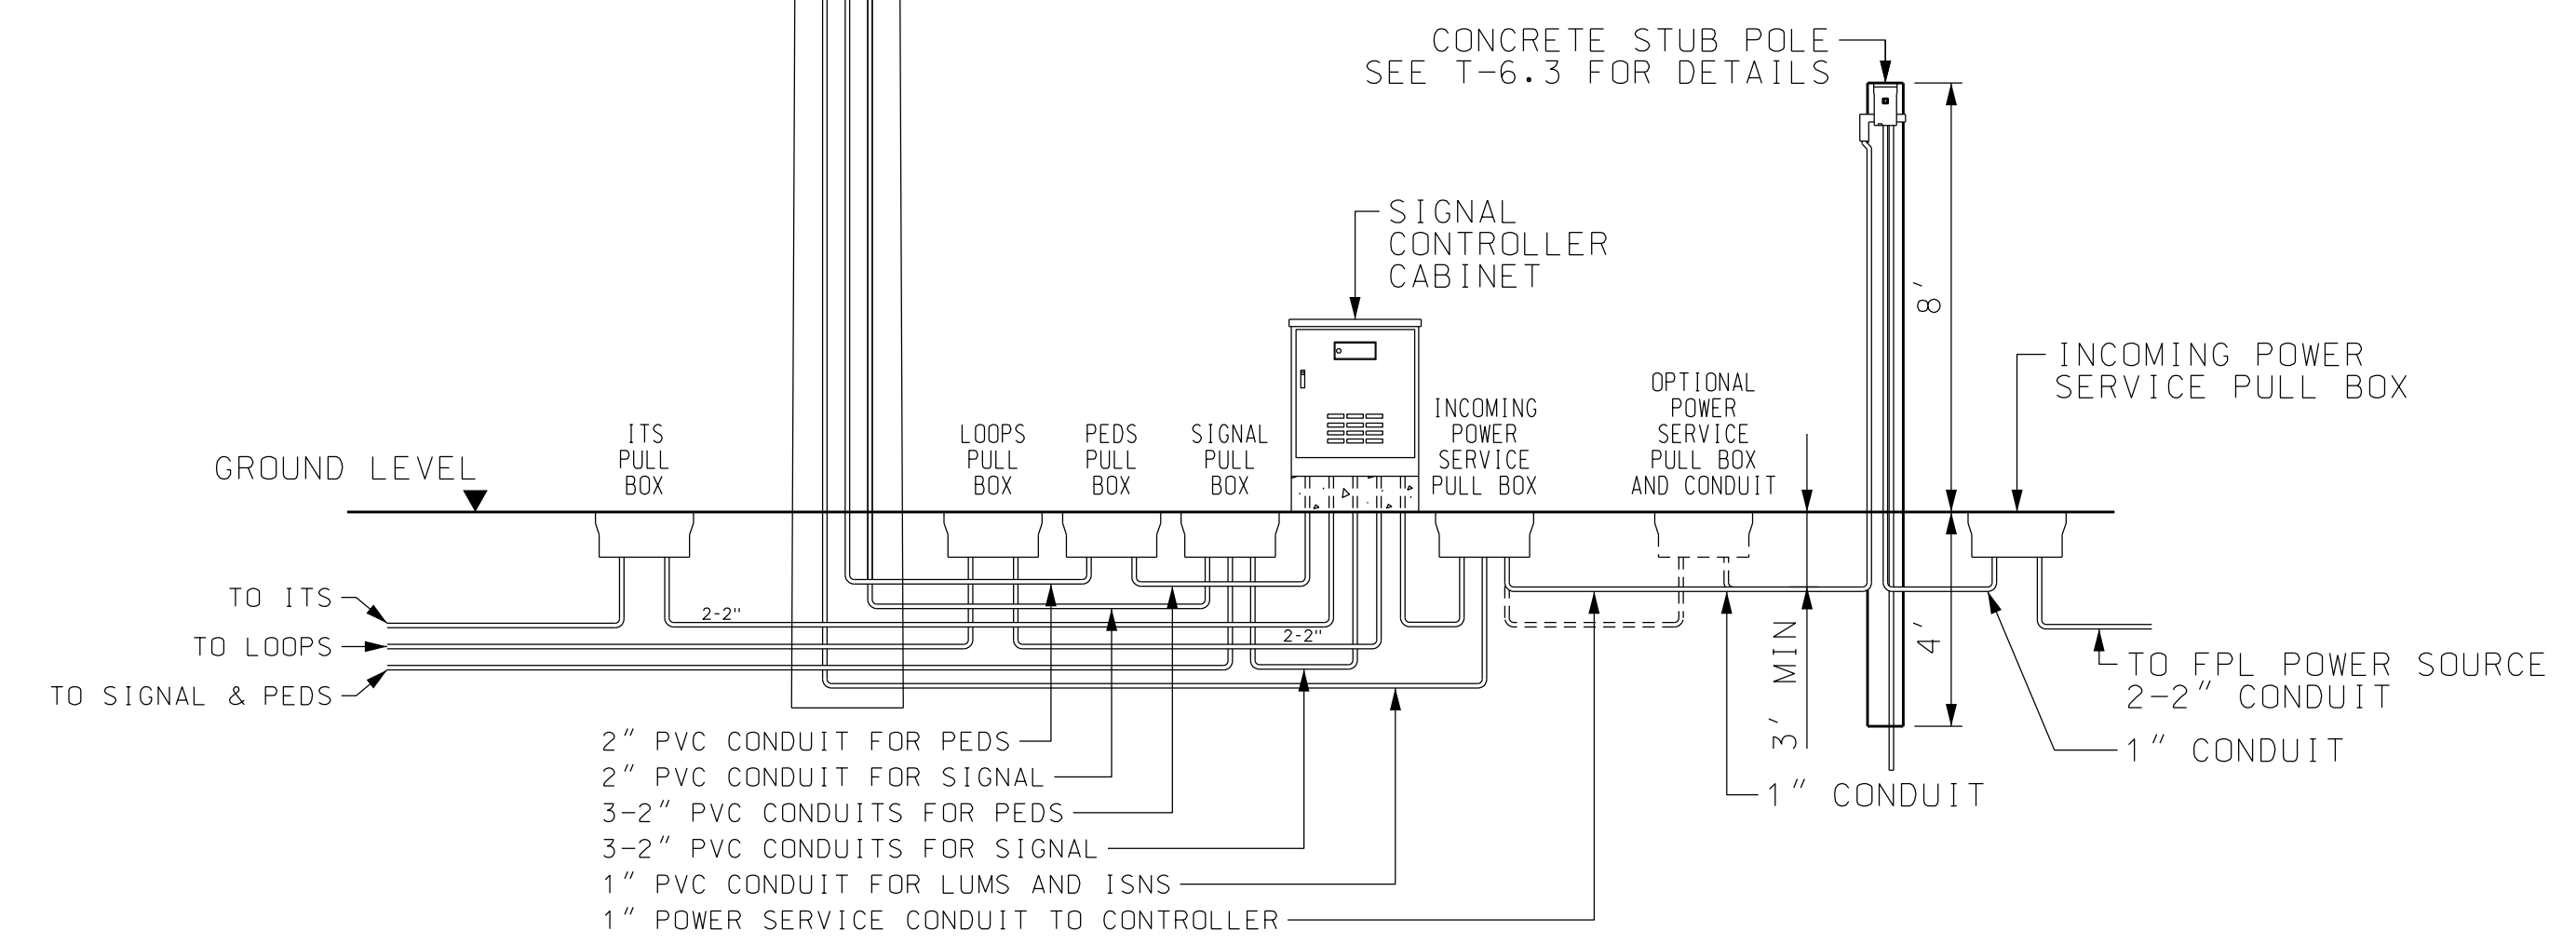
CONCRETE STUB POLE
SEE T-6.3 FOR DETAILS

SIGNAL
CONTROLLER
CABINET

INCOMING POWER
SERVICE PULL BOX

8′

4′

3′ MIN

GROUND LEVEL

ITS
PULL
BOX

LOOPS
PULL
BOX

PEDS
PULL
BOX

SIGNAL
PULL
BOX

INCOMING
POWER
SERVICE
PULL BOX

OPTIONAL
POWER
SERVICE
PULL BOX
AND CONDUIT

TO ITS

TO LOOPS

TO SIGNAL & PEDS

2-2"

2-2"

TO FPL POWER SOURCE
2-2″ CONDUIT

1″ CONDUIT

1″ CONDUIT

2″ PVC CONDUIT FOR PEDS
2″ PVC CONDUIT FOR SIGNAL
3-2″ PVC CONDUITS FOR PEDS
3-2″ PVC CONDUITS FOR SIGNAL
1″ PVC CONDUIT FOR LUMS AND ISNS
1″ POWER SERVICE CONDUIT TO CONTROLLER